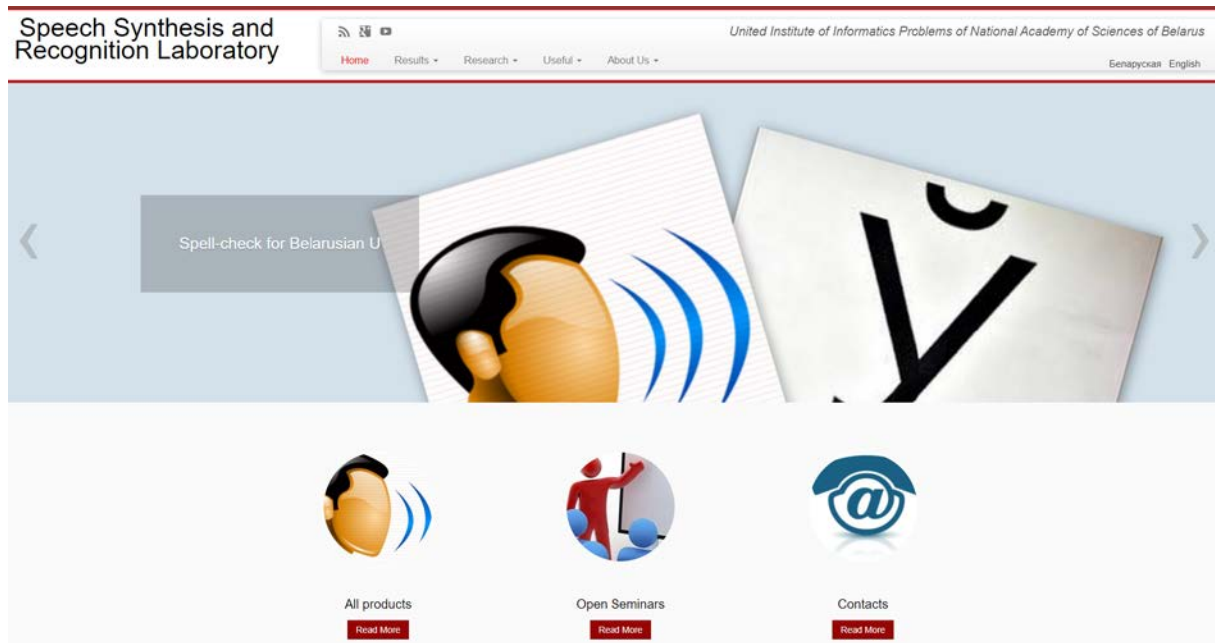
Speech Synthesis and Recognition Laboratory

United Institute of Informatics Problems of National Academy of Sciences of Belarus

Home Results ▾ Research ▾ Useful ▾ About Us ▾

Беларуская English

❮

Spell-check for Belarusian U

Ў

❯

All products

Read More

Open Seminars

Read More

Contacts

Read More